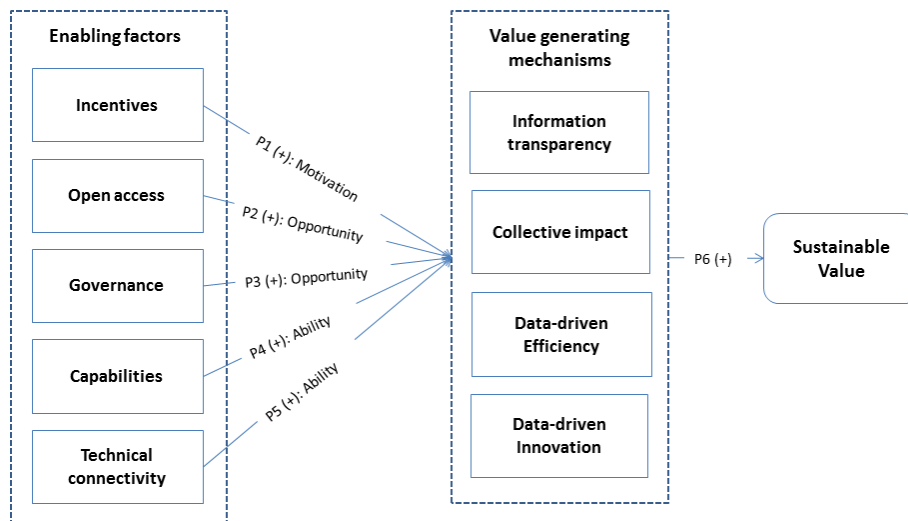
Enabling factors

Incentives

Open access

Governance

Capabilities

Technical connectivity

P1 (+): Motivation

P2 (+): Opportunity

P3 (+): Opportunity

P4 (+): Ability

P5 (+): Ability

Value generating mechanisms

Information transparency

Collective impact

Data-driven Efficiency

Data-driven Innovation

P6 (+)

Sustainable Value